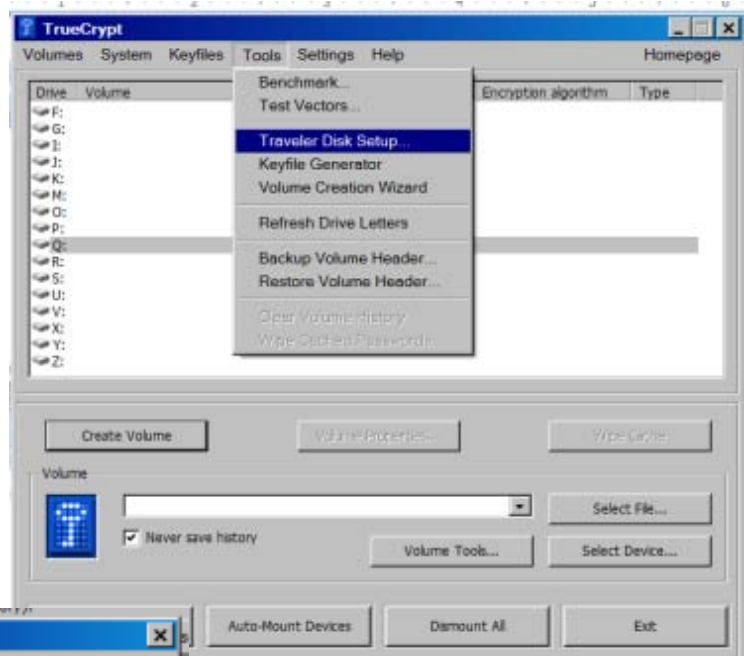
TrueCrypt

Volumes System Keyfiles Tools Settings Help Homepage

Drive Volume Encryption algorithm Type

F:
G:
I:
J:
K:
M:
O:
P:
Q:
R:
S:
U:
V:
X:
Y:
Z:

Benchmark...
Test Vectors...
Traveler Disk Setup...
Keyfile Generator
Volume Creation Wizard
Refresh Drive Letters
Backup Volume Header...
Restore Volume Header...
Clear Volume History
Wipe Cached Passwords

Create Volume
Volume Properties...
Wipe Cache

Volume

Never save history
Volume Tools...
Select File...
Select Device...

Auto-Mount Devices
Dismount All
Exit